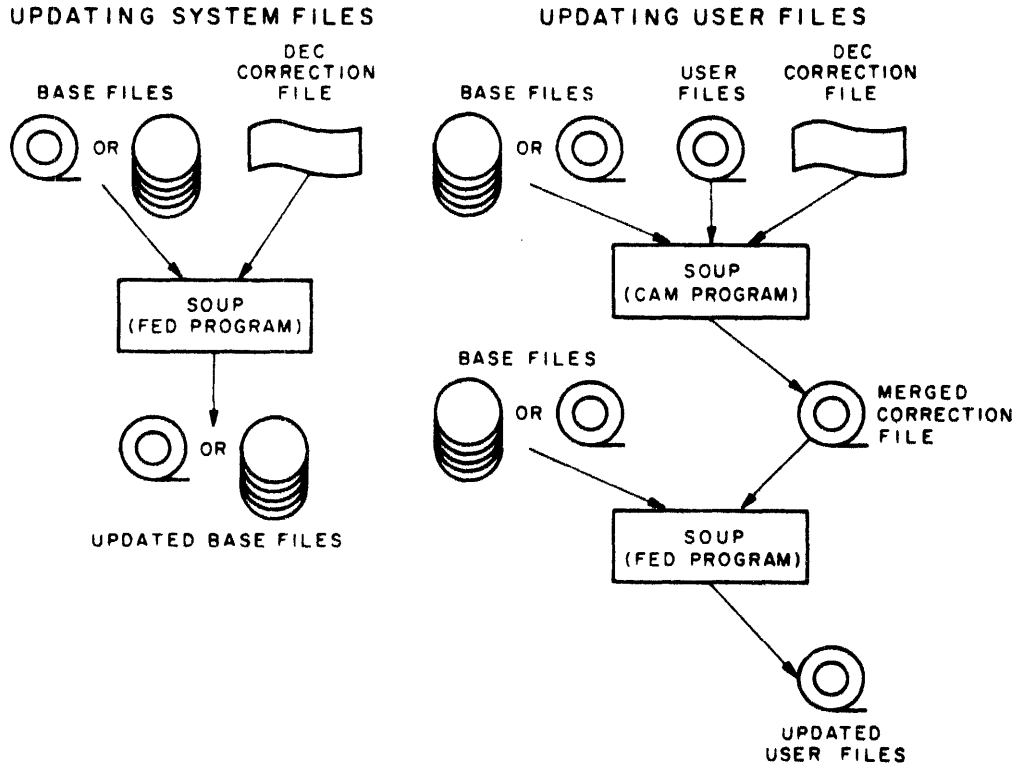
UPDATING SYSTEM FILES

BASE FILES

OR

DEC CORRECTION FILE

SOUP (FED PROGRAM)

OR

UPDATED BASE FILES

UPDATING USER FILES

BASE FILES

OR

USER FILES

DEC CORRECTION FILE

SOUP (CAM PROGRAM)

BASE FILES

OR

MERGED CORRECTION FILE

SOUP (FED PROGRAM)

UPDATED USER FILES